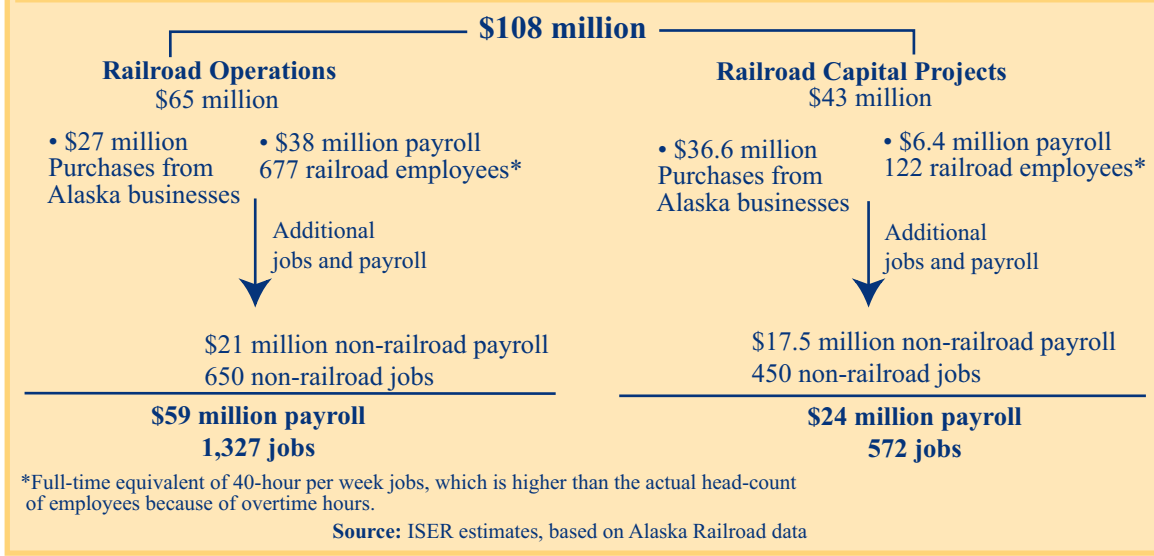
$108 million

Railroad Operations
$65 million

• $27 million Purchases from Alaska businesses

• $38 million payroll
677 railroad employees*

Additional jobs and payroll

$21 million non-railroad payroll
650 non-railroad jobs

$59 million payroll
1,327 jobs

Railroad Capital Projects
$43 million

• $36.6 million Purchases from Alaska businesses

• $6.4 million payroll
122 railroad employees*

Additional jobs and payroll

$17.5 million non-railroad payroll
450 non-railroad jobs

$24 million payroll
572 jobs

*Full-time equivalent of 40-hour per week jobs, which is higher than the actual head-count of employees because of overtime hours.

Source: ISER estimates, based on Alaska Railroad data